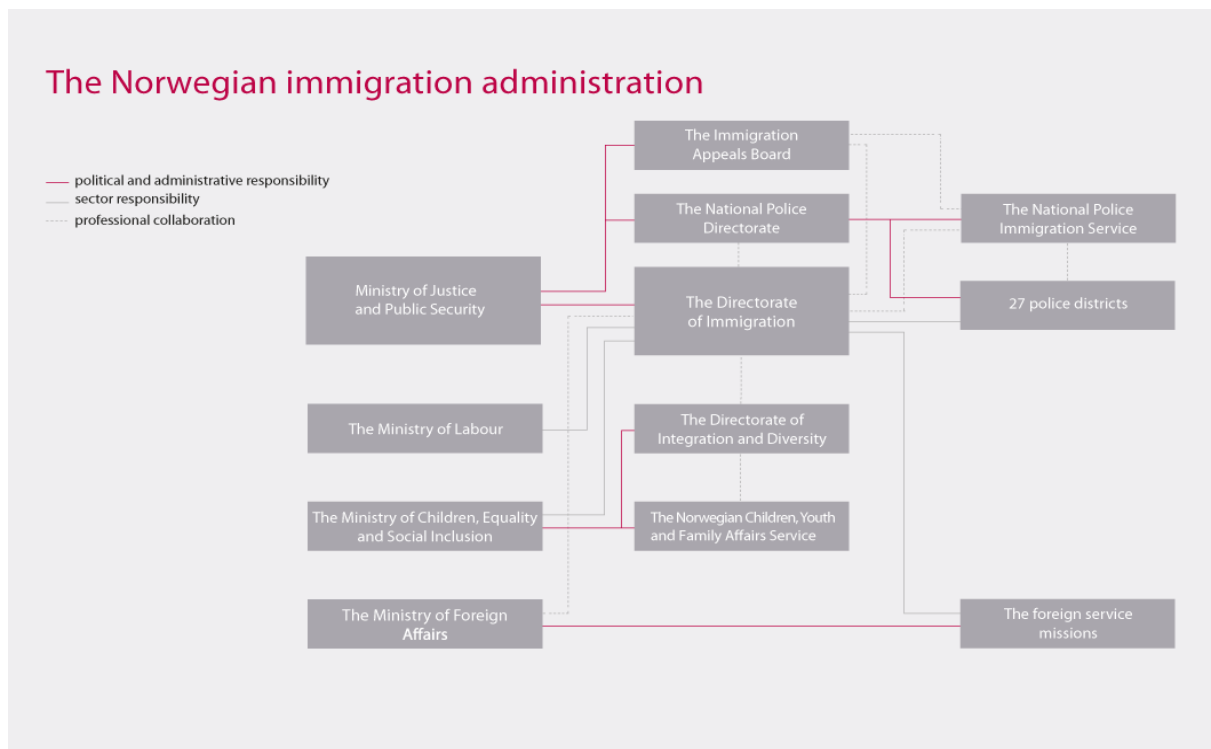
The Norwegian immigration administration

political and administrative responsibility
sector responsibility
professional collaboration

The Immigration Appeals Board

The National Police Directorate

The National Police Immigration Service

Ministry of Justice and Public Security

The Directorate of Immigration

27 police districts

The Ministry of Labour

The Directorate of Integration and Diversity

The Ministry of Children, Equality and Social Inclusion

The Norwegian Children, Youth and Family Affairs Service

The Ministry of Foreign Affairs

The foreign service missions